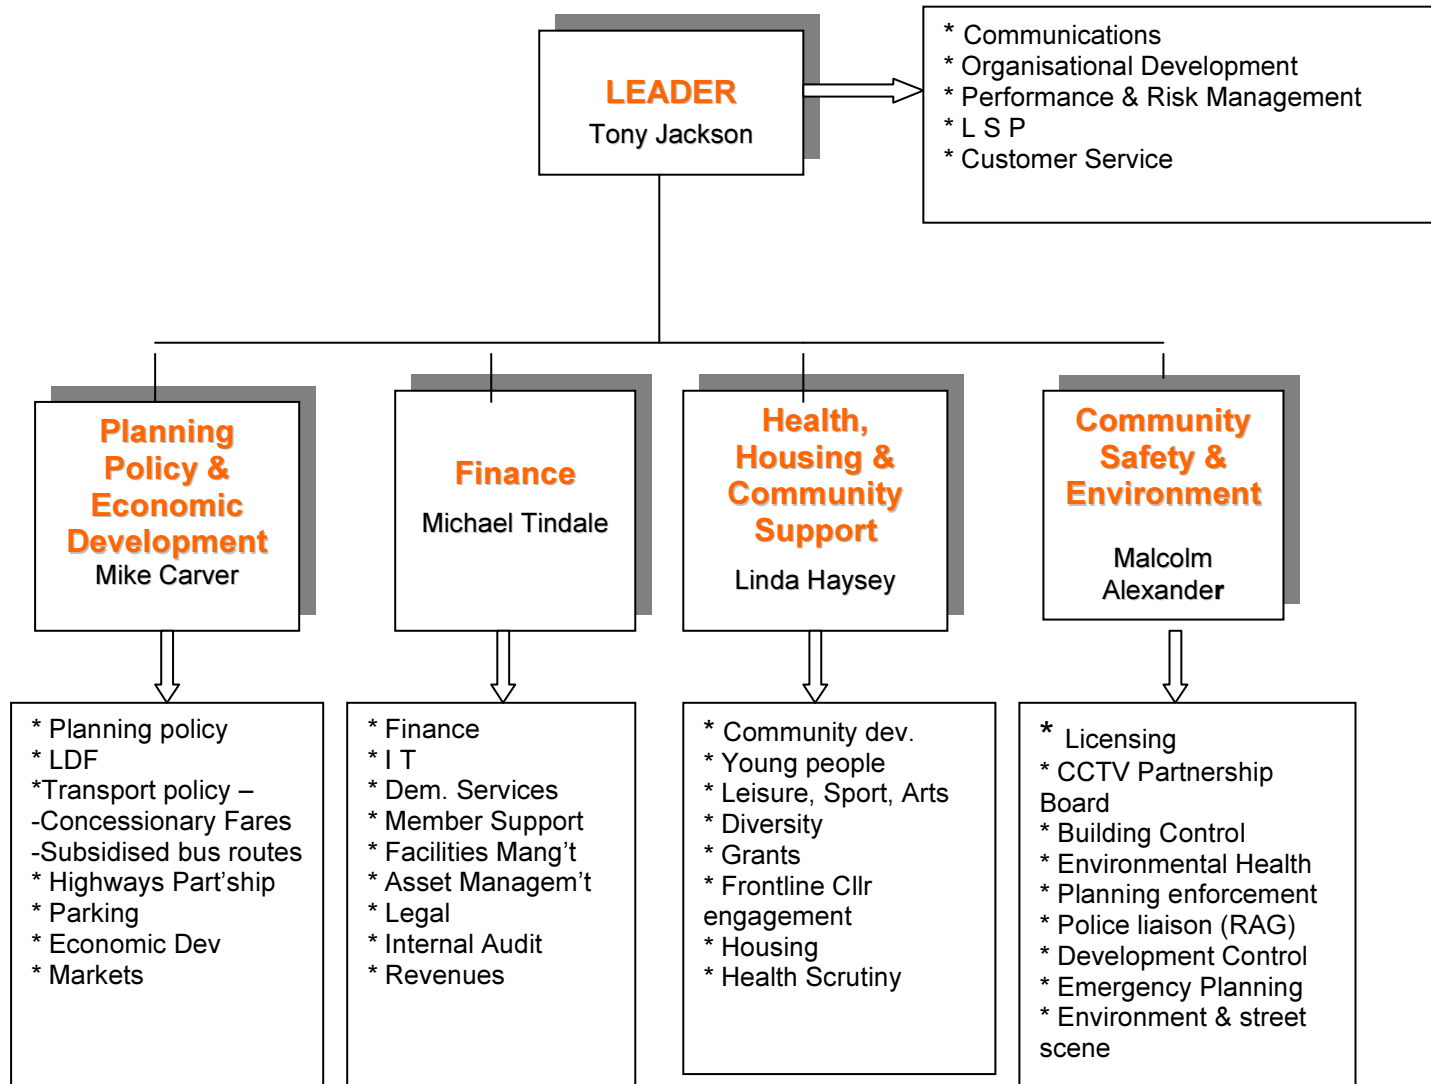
LEADER
Tony Jackson

* Communications
* Organisational Development
* Performance & Risk Management
* L S P
* Customer Service

Planning Policy & Economic Development
Mike Carver

Finance
Michael Tindale

Health, Housing & Community Support
Linda Haysey

Community Safety & Environment
Malcolm Alexander

* Planning policy
* LDF
*Transport policy –
-Concessionary Fares
-Subsidised bus routes
* Highways Part'ship
* Parking
* Economic Dev
* Markets

* Finance
* I T
* Dem. Services
* Member Support
* Facilities Mang't
* Asset Managem't
* Legal
* Internal Audit
* Revenues

* Community dev.
* Young people
* Leisure, Sport, Arts
* Diversity
* Grants
* Frontline Cllr engagement
* Housing
* Health Scrutiny

* Licensing
* CCTV Partnership Board
* Building Control
* Environmental Health
* Planning enforcement
* Police liaison (RAG)
* Development Control
* Emergency Planning
* Environment & street scene